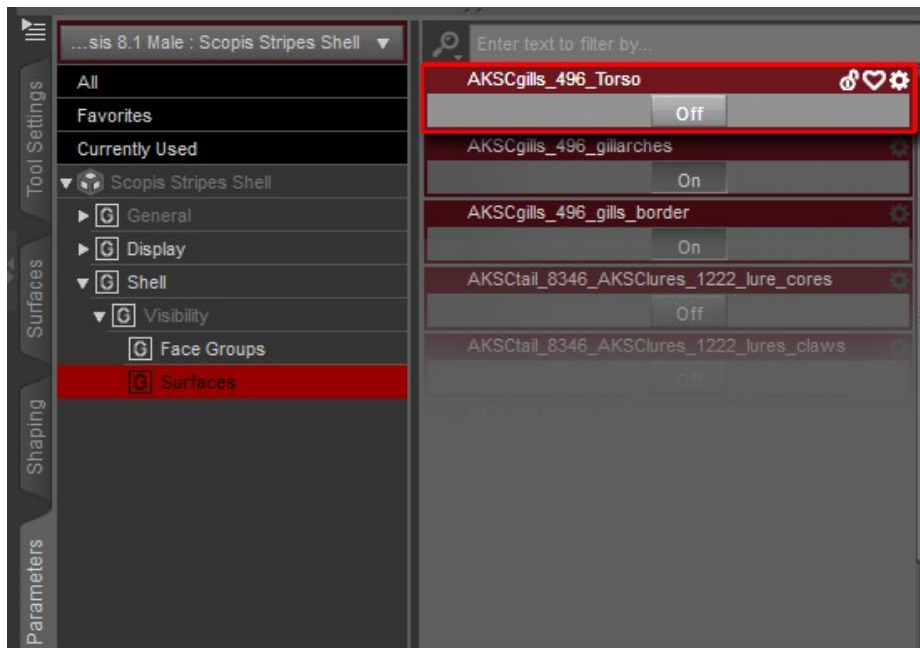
Tool Settings
Surfaces
Shaping
Parameters

...sis 8.1 Male : Scopis Stripes Shell ▼
All
Favorites
Currently Used
Scopis Stripes Shell
G General
G Display
G Shell
G Visibility
G Face Groups
G Surfaces

Enter text to filter by...
AKSCgills_496_Torso
Off
AKSCgills_496_gillarches
On
AKSCgills_496_gills_border
On
AKSCtail_8346_AKSClures_1222_lure_cores
Off
AKSCtail_8346_AKSClures_1222_lures_claws
Off